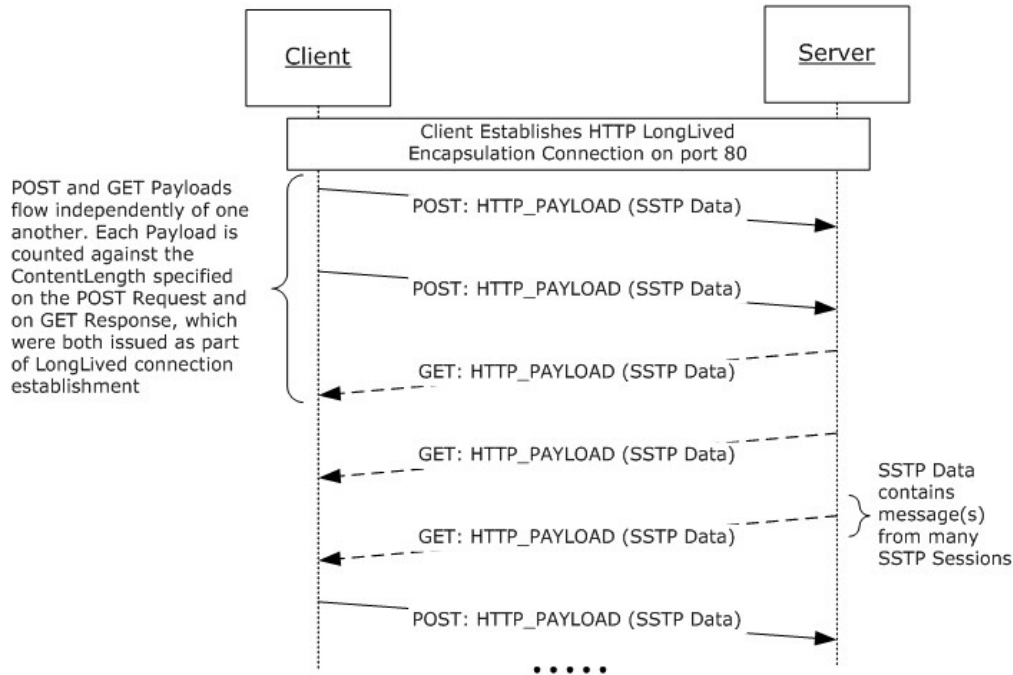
Client

Server

Client Establishes HTTP LongLived Encapsulation Connection on port 80

POST and GET Payloads flow independently of one another. Each Payload is counted against the ContentLength specified on the POST Request and on GET Response, which were both issued as part of LongLived connection establishment

POST: HTTP_PAYLOAD (SSTP Data)

POST: HTTP_PAYLOAD (SSTP Data)

GET: HTTP_PAYLOAD (SSTP Data)

GET: HTTP_PAYLOAD (SSTP Data)

SSTP Data contains message(s) from many SSTP Sessions

GET: HTTP_PAYLOAD (SSTP Data)

POST: HTTP_PAYLOAD (SSTP Data)

.....